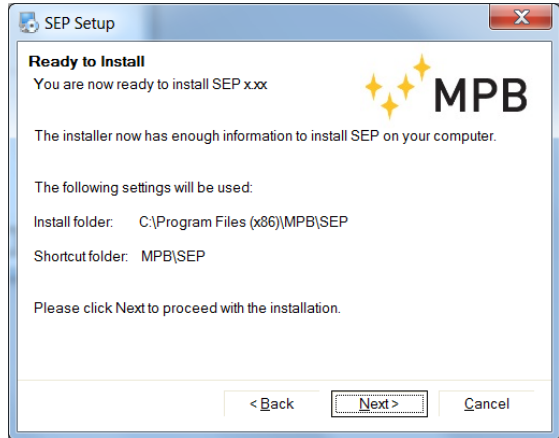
SEP Setup

Ready to Install
You are now ready to install SEP x.xx

MPB

The installer now has enough information to install SEP on your computer.

The following settings will be used:

Install folder: C:\Program Files (x86)\MPB\SEP

Shortcut folder: MPB\SEP

Please click Next to proceed with the installation.

< Back Next > Cancel